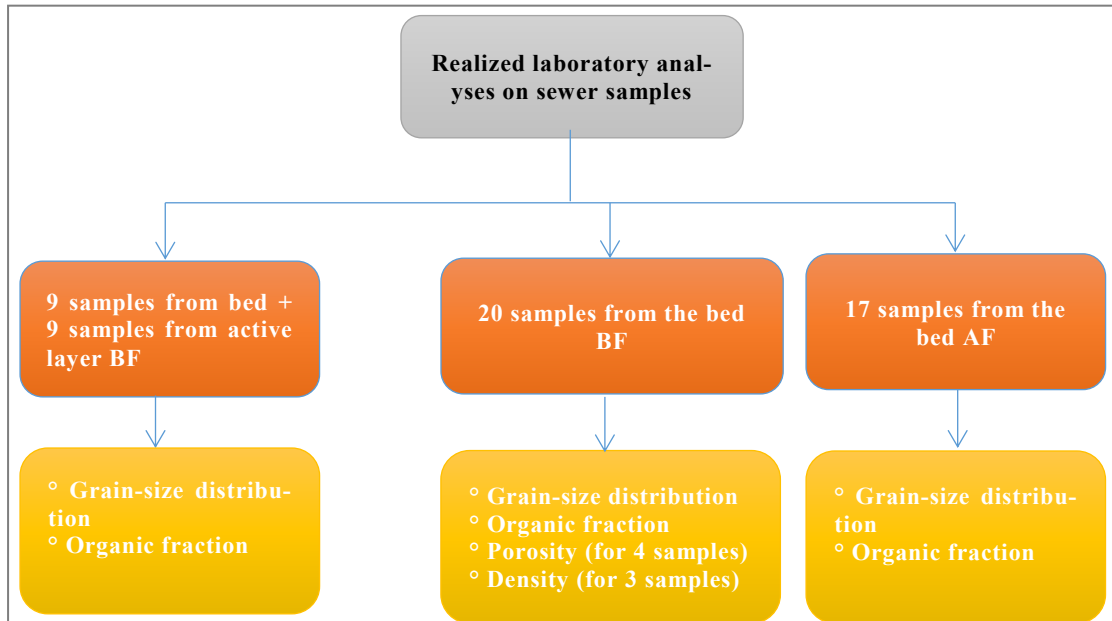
Realized laboratory analyses on sewer samples

9 samples from bed + 9 samples from active layer BF

20 samples from the bed BF

17 samples from the bed AF

° Grain-size distribution
° Organic fraction

° Grain-size distribution
° Organic fraction
° Porosity (for 4 samples)
° Density (for 3 samples)

° Grain-size distribution
° Organic fraction